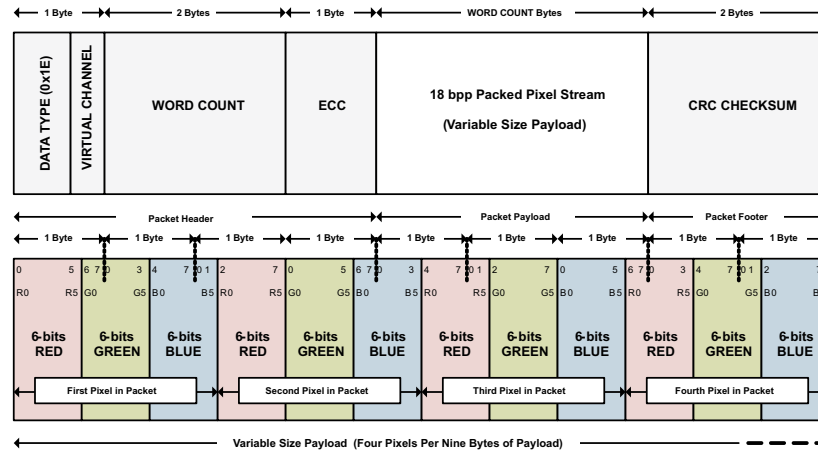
1 Byte
2 Bytes
1 Byte
WORD COUNT Bytes
2 Bytes

DATA TYPE (0x1E)
VIRTUAL CHANNEL
WORD COUNT
ECC
18 bpp Packed Pixel Stream
(Variable Size Payload)
CRC CHECKSUM

Packet Header
Packet Payload
Packet Footer

1 Byte
1 Byte
1 Byte
1 Byte
1 Byte
1 Byte
1 Byte
1 Byte
1 Byte

0 5 6 7 0 3 4 7 0 1 2 7 0 5 6 7 0 3 4 7 0 1 2 7 0 5 6 7 0 3 4 7 0 1 2

R0 R5 G0 G5 B0 B5 R0 R5 G0 G5 B0 B5 R0 R5 G0 G5 B0 B5 R0 R5 G0 G5 B0

6-bits RED
6-bits GREEN
6-bits BLUE
6-bits RED
6-bits GREEN
6-bits BLUE
6-bits RED
6-bits GREEN
6-bits BLUE
6-bits RED
6-bits GREEN
6-bits BLUE

First Pixel in Packet
Second Pixel in Packet
Third Pixel in Packet
Fourth Pixel in Packet

Variable Size Payload (Four Pixels Per Nine Bytes of Payload)